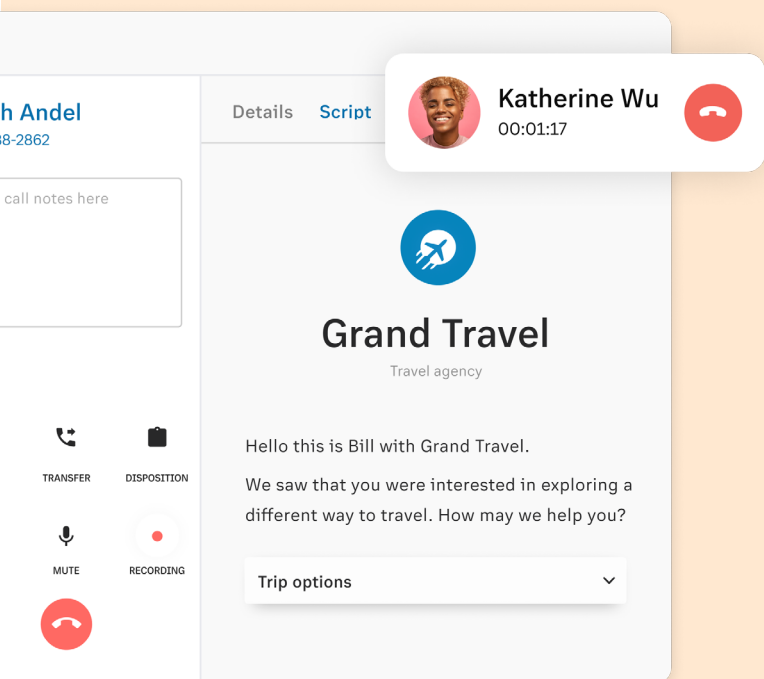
h Andel
38-2862

call notes here

TRANSFER

DISPOSITION

MUTE

RECORDING

Details Script

Katherine Wu
00:01:17

Grand Travel

Travel agency

Hello this is Bill with Grand Travel.

We saw that you were interested in exploring a different way to travel. How may we help you?

Trip options